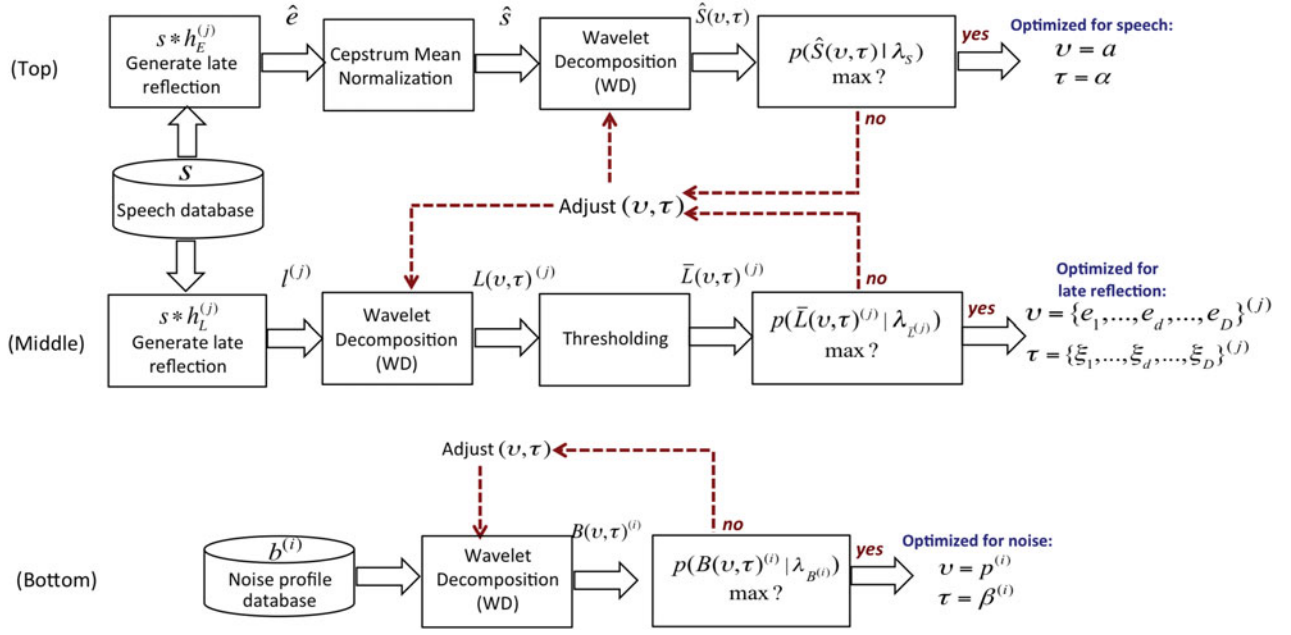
(Top)

$s * h_E^{(j)}$
Generate late reflection

$\hat{e}$

Cepstrum Mean Normalization

$\hat{s}$

Wavelet Decomposition (WD)

$\hat{S}(\upsilon,\tau)$

$p(\hat{S}(\upsilon,\tau) \mid \lambda_S)$
max ?

yes

Optimized for speech:
$\upsilon = a$
$\tau = \alpha$

no

$s$
Speech database

Adjust $(\upsilon,\tau)$

no

(Middle)

$s * h_L^{(j)}$
Generate late reflection

$l^{(j)}$

Wavelet Decomposition (WD)

$L(\upsilon,\tau)^{(j)}$

Thresholding

$\bar{L}(\upsilon,\tau)^{(j)}$

$p(\bar{L}(\upsilon,\tau)^{(j)} \mid \lambda_{\bar{L}^{(j)}})$
max ?

yes

Optimized for late reflection:
$\upsilon = \{e_1,...,e_d,...,e_D\}^{(j)}$
$\tau = \{\xi_1,...,\xi_d,...,\xi_D\}^{(j)}$

Adjust $(\upsilon,\tau)$

(Bottom)

$b^{(i)}$
Noise profile database

Wavelet Decomposition (WD)

$B(\upsilon,\tau)^{(i)}$

no

$p(B(\upsilon,\tau)^{(i)} \mid \lambda_{B^{(i)}})$
max ?

yes

Optimized for noise:
$\upsilon = p^{(i)}$
$\tau = \beta^{(i)}$